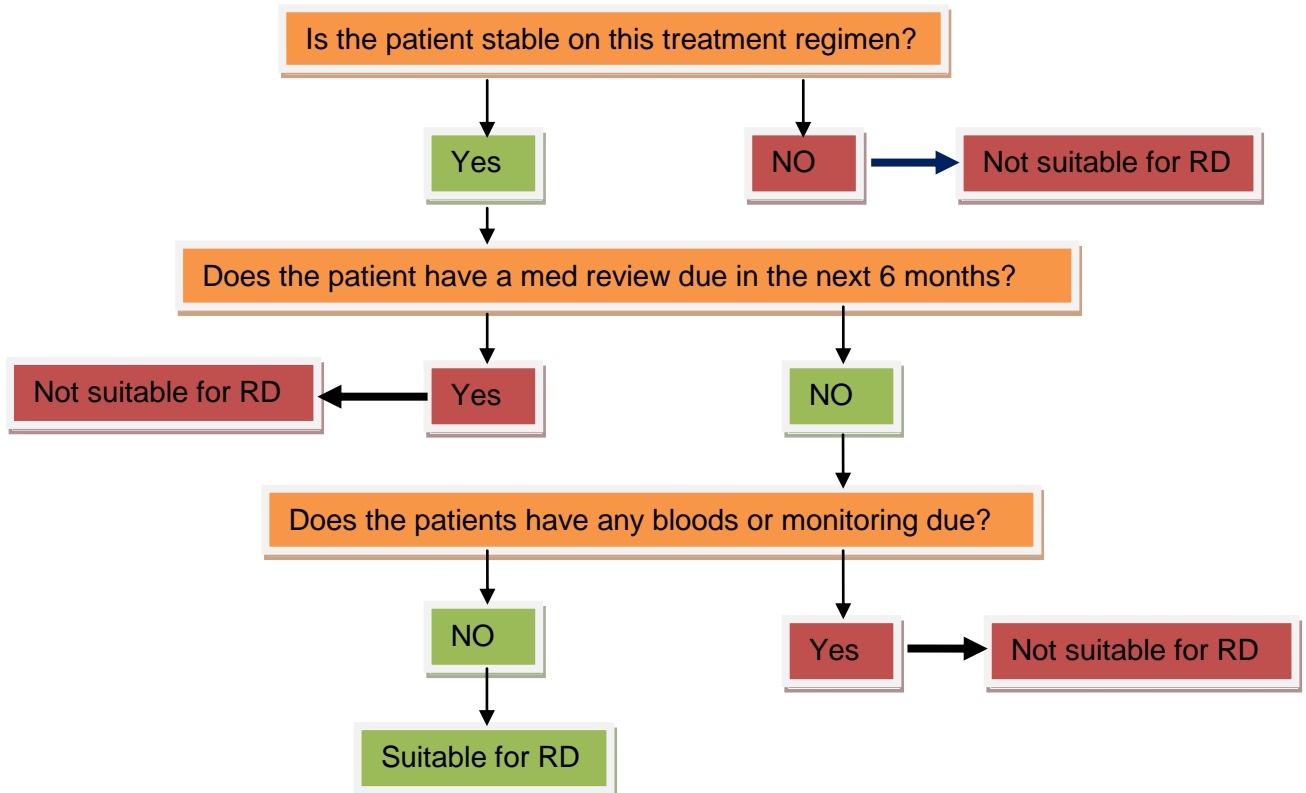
Is the patient stable on this treatment regimen?

Yes

NO

Not suitable for RD

Does the patient have a med review due in the next 6 months?

Not suitable for RD

Yes

NO

Does the patients have any bloods or monitoring due?

NO

Yes

Not suitable for RD

Suitable for RD